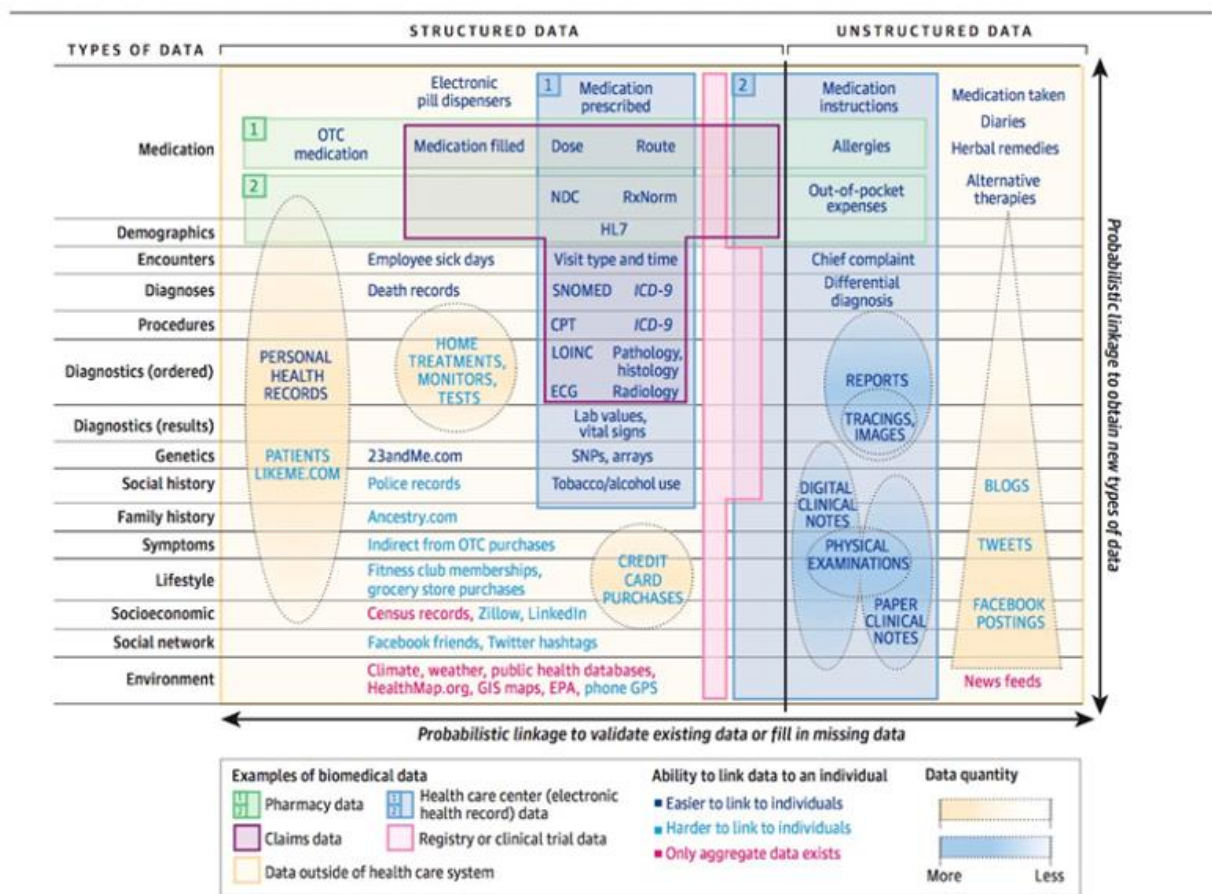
TYPES OF DATA

STRUCTURED DATA

UNSTRUCTURED DATA

Medication

Demographics

Encounters

Diagnoses

Procedures

Diagnostics (ordered)

Diagnostics (results)

Genetics

Social history

Family history

Symptoms

Lifestyle

Socioeconomic

Social network

Environment

Electronic pill dispensers

1 Medication prescribed

2

1 OTC medication

Medication filled

Dose

Route

2

NDC

RxNorm

HL7

Employee sick days

Visit type and time

Death records

SNOMED

ICD-9

CPT

ICD-9

PERSONAL HEALTH RECORDS

HOME TREATMENTS, MONITORS, TESTS

LOINC

Pathology, histology

ECG

Radiology

Lab values, vital signs

PATIENTS LIKEME.COM

23andMe.com

SNPs, arrays

Police records

Tobacco/alcohol use

Ancestry.com

Indirect from OTC purchases

Fitness club memberships, grocery store purchases

CREDIT CARD PURCHASES

Census records, Zillow, LinkedIn

Facebook friends, Twitter hashtags

Climate, weather, public health databases, HealthMap.org, GIS maps, EPA, phone GPS

Medication instructions

Allergies

Out-of-pocket expenses

Chief complaint

Differential diagnosis

REPORTS

TRACINGS, IMAGES

DIGITAL CLINICAL NOTES

PHYSICAL EXAMINATIONS

PAPER CLINICAL NOTES

Medication taken

Diaries

Herbal remedies

Alternative therapies

BLOGS

TWEETS

FACEBOOK POSTINGS

News feeds

Probabilistic linkage to obtain new types of data

Probabilistic linkage to validate existing data or fill in missing data

Examples of biomedical data

Pharmacy data

Health care center (electronic health record) data

Claims data

Registry or clinical trial data

Data outside of health care system

Ability to link data to an individual

Easier to link to individuals

Harder to link to individuals

Only aggregate data exists

Data quantity

More

Less